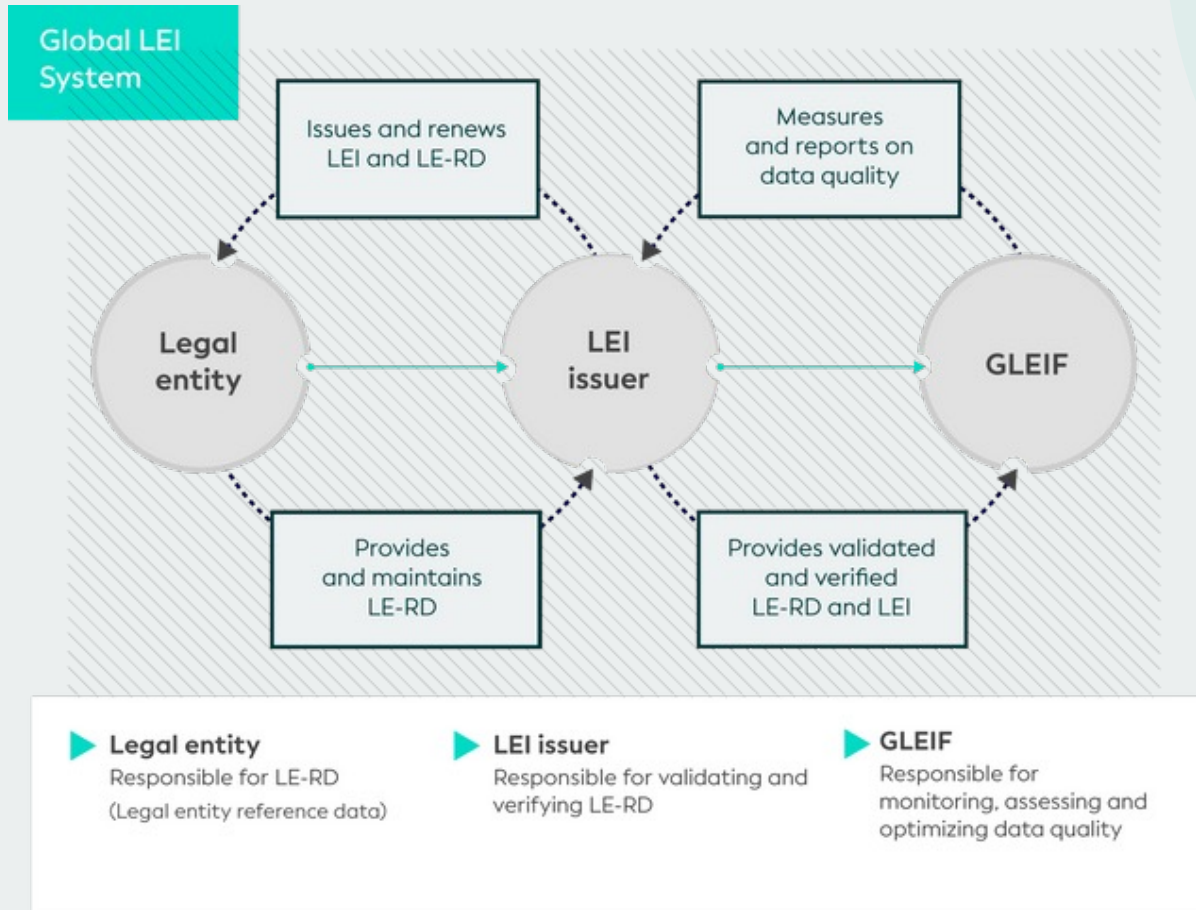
Global LEI System

Issues and renews LEI and LE-RD

Measures and reports on data quality

Legal entity

LEI issuer

GLEIF

Provides and maintains LE-RD

Provides validated and verified LE-RD and LEI

Legal entity
Responsible for LE-RD
(Legal entity reference data)

LEI issuer
Responsible for validating and verifying LE-RD

GLEIF
Responsible for monitoring, assessing and optimizing data quality